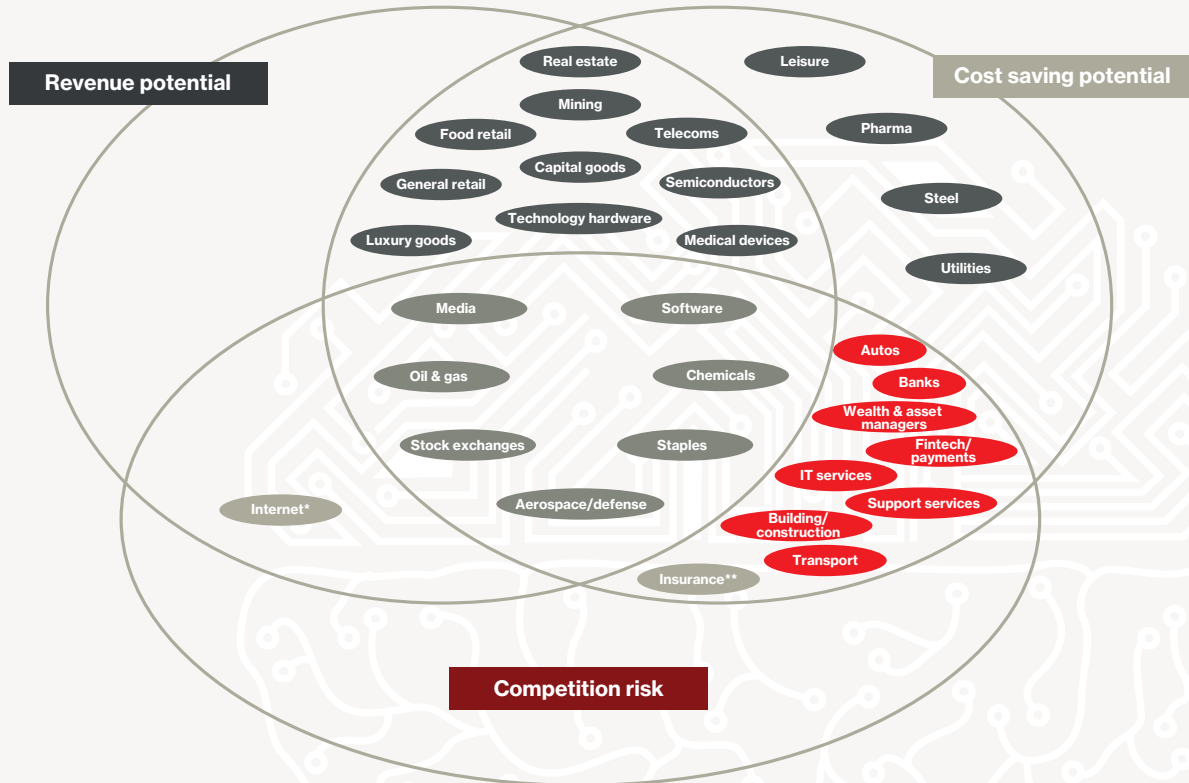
Revenue potential

Cost saving potential

Real estate

Leisure

Mining

Food retail

Telecoms

Pharma

Capital goods

General retail

Semiconductors

Steel

Technology hardware

Luxury goods

Medical devices

Utilities

Media

Software

Autos

Oil & gas

Chemicals

Banks

Wealth & asset managers

Stock exchanges

Staples

Fintech/ payments

IT services

Internet*

Aerospace/defense

Support services

Building/ construction

Transport

Insurance**

Competition risk